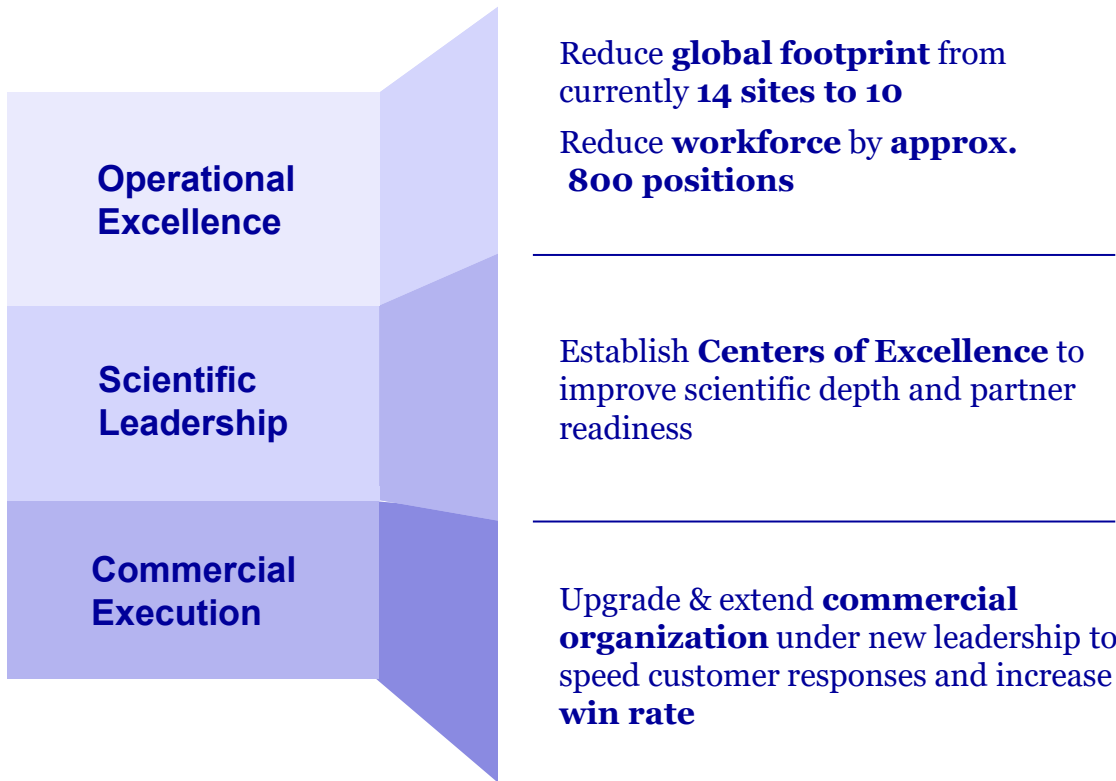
Operational Excellence

Reduce global footprint from currently 14 sites to 10

Reduce workforce by approx. 800 positions

Scientific Leadership

Establish Centers of Excellence to improve scientific depth and partner readiness

Commercial Execution

Upgrade & extend commercial organization under new leadership to speed customer responses and increase win rate